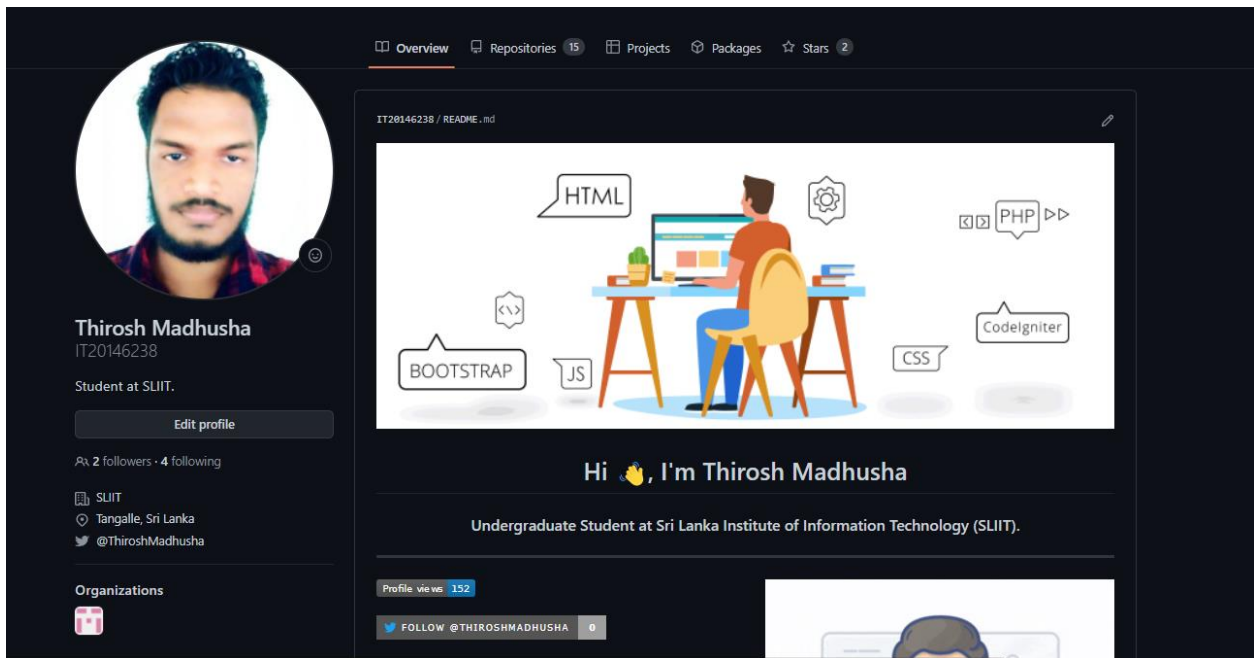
Overview Repositories 15 Projects Packages Stars 2

Thirosh Madhusha
IT20146238

Student at SLIIT.

Edit profile

2 followers · 4 following

SLIIT
Tangalle, Sri Lanka
@ThiroshMadhusha

Organizations

IT20146238 / README.md

HTML
PHP
BOOTSTRAP
JS
CSS
CodeIgniter

Hi 👋, I'm Thirosh Madhusha

Undergraduate Student at Sri Lanka Institute of Information Technology (SLIIT).

Profile views 152

FOLLOW @THIROSHMADHUSHA 0